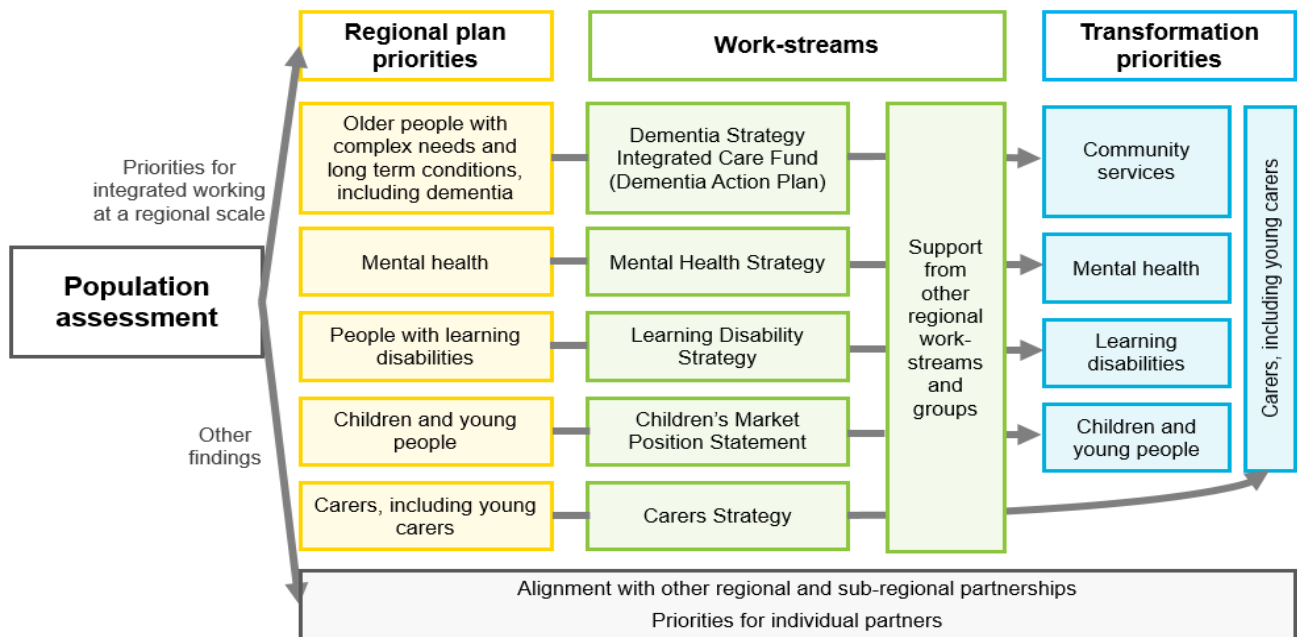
Regional plan priorities

Work-streams

Transformation priorities

Priorities for integrated working at a regional scale

Population assessment

Other findings

Older people with complex needs and long term conditions, including dementia

Dementia Strategy Integrated Care Fund (Dementia Action Plan)

Mental health

Mental Health Strategy

People with learning disabilities

Learning Disability Strategy

Children and young people

Children's Market Position Statement

Carers, including young carers

Carers Strategy

Support from other regional work-streams and groups

Community services

Mental health

Learning disabilities

Children and young people

Carers, including young carers

Alignment with other regional and sub-regional partnerships

Priorities for individual partners